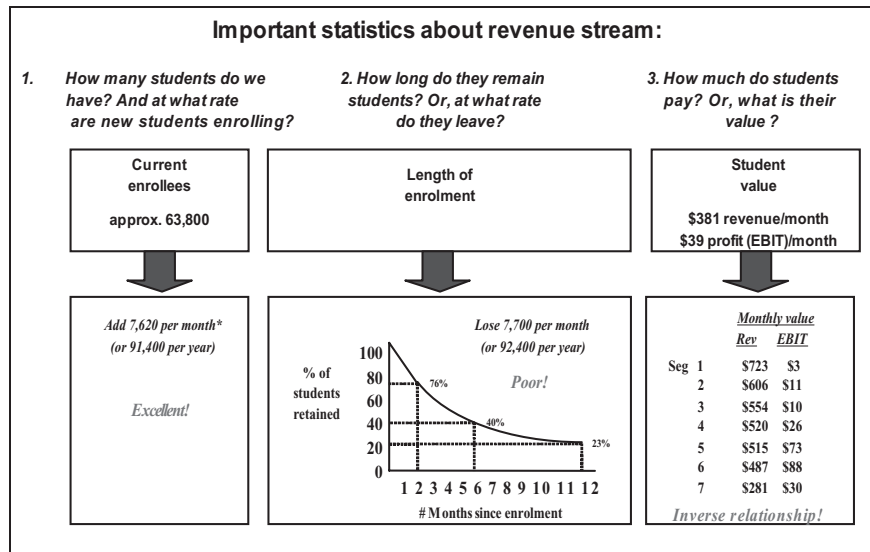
Important statistics about revenue stream:

1. How many students do we have? And at what rate are new students enrolling?

2. How long do they remain students? Or, at what rate do they leave?

3. How much do students pay? Or, what is their value ?

Current enrollees

approx. 63,800

Length of enrolment

Student value

\$381 revenue/month
\$39 profit (EBIT)/month

Add 7,620 per month*
(or 91,400 per year)

Excellent!

Lose 7,700 per month
(or 92,400 per year)

Poor!

% of students retained

100
80
60
40
20
0

76%
40%
23%

1 2 3 4 5 6 7 8 9 10 11 12

# Months since enrolment

Monthly value

| | | Rev | EBIT |
|---|---|---|---|
| Seg | 1 | \$723 | \$3 |
| | 2 | \$606 | \$11 |
| | 3 | \$554 | \$10 |
| | 4 | \$520 | \$26 |
| | 5 | \$515 | \$73 |
| | 6 | \$487 | \$88 |
| | 7 | \$281 | \$30 |

Inverse relationship!